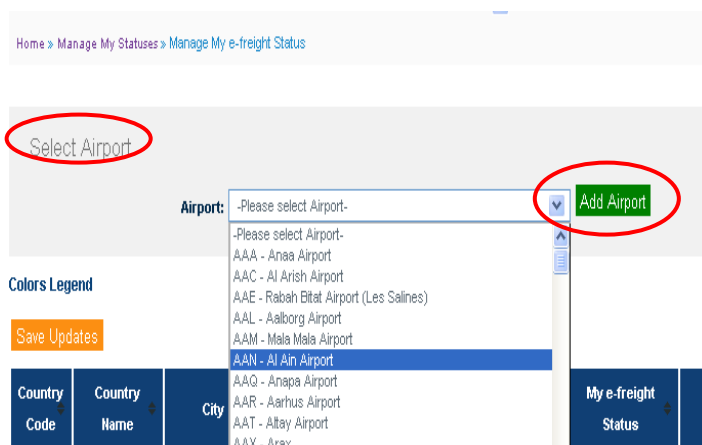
Home » Manage My Statuses » Manage My e-freight Status

Select Airport

Airport: -Please select Airport-

Add Airport

-Please select Airport-
AAA - Anaa Airport
AAC - Al Arish Airport
AAE - Rabah Bitat Airport (Les Salines)
AAL - Aalborg Airport
AAM - Mala Mala Airport
AAN - Al Ain Airport
AAQ - Anapa Airport
AAR - Aarhus Airport
AAT - Altay Airport
AAX - Arax

Colors Legend

Save Updates

| Country Code | Country Name | City | My e-freight Status |
|---|---|---|---|